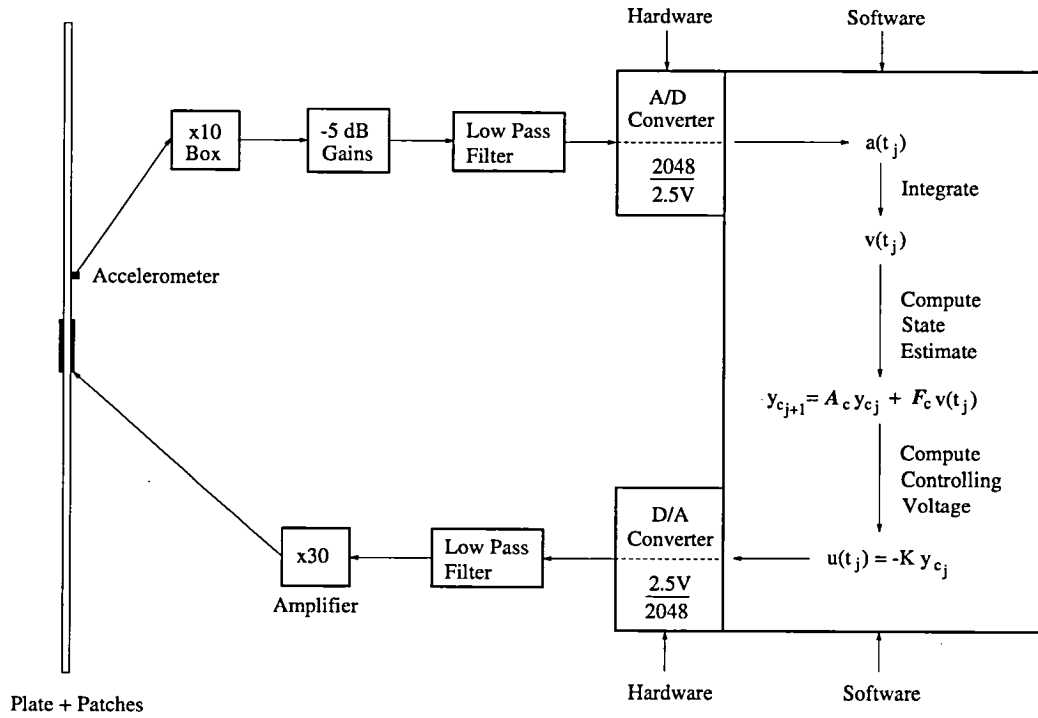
Hardware

Software

x10 Box

-5 dB Gains

Low Pass Filter

A/D Converter

$\frac{2048}{2.5V}$

$a(t_j)$

Integrate

$v(t_j)$

Accelerometer

Compute State Estimate

$y_{c_{j+1}} = A_c y_{c_j} + F_c v(t_j)$

Compute Controlling Voltage

x30

Amplifier

Low Pass Filter

D/A Converter

$\frac{2.5V}{2048}$

$u(t_j) = -K y_{c_j}$

Plate + Patches

Hardware

Software